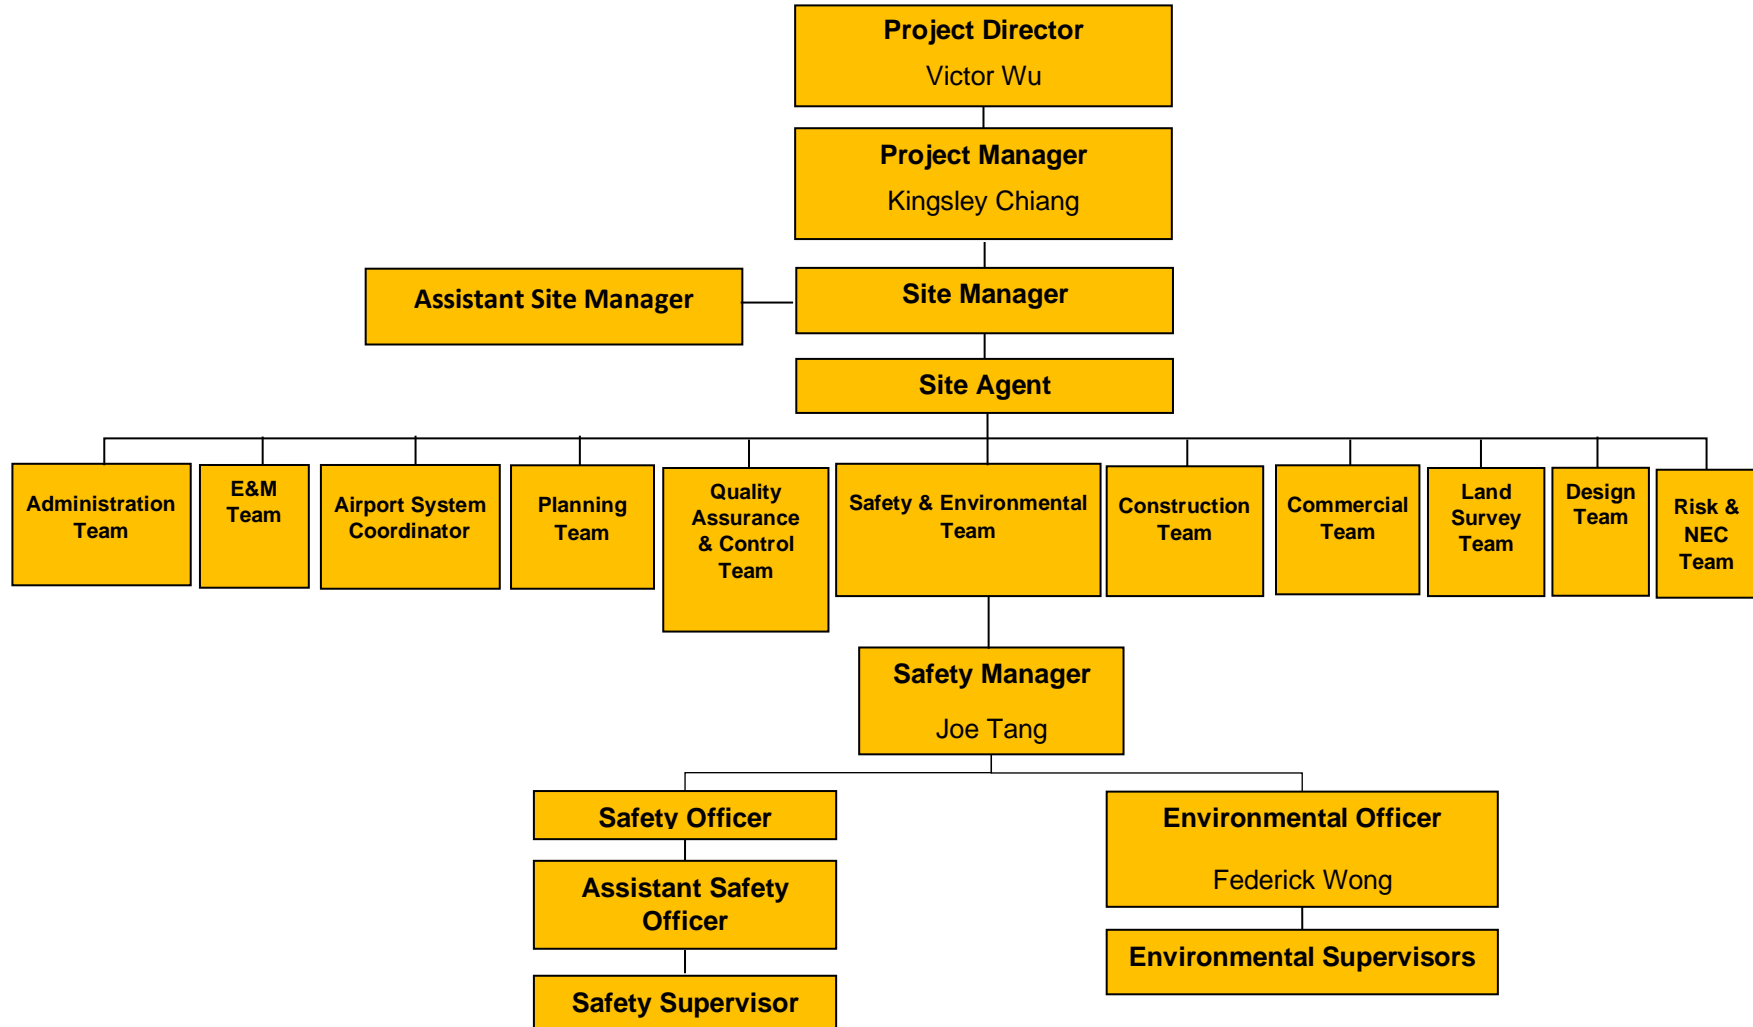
Project Director
Victor Wu

Project Manager
Kingsley Chiang

Assistant Site Manager

Site Manager

Site Agent

Administration Team

E&M Team

Airport System Coordinator

Planning Team

Quality Assurance & Control Team

Safety & Environmental Team

Construction Team

Commercial Team

Land Survey Team

Design Team

Risk & NEC Team

Safety Manager
Joe Tang

Safety Officer

Assistant Safety Officer

Safety Supervisor

Environmental Officer
Federick Wong

Environmental Supervisors